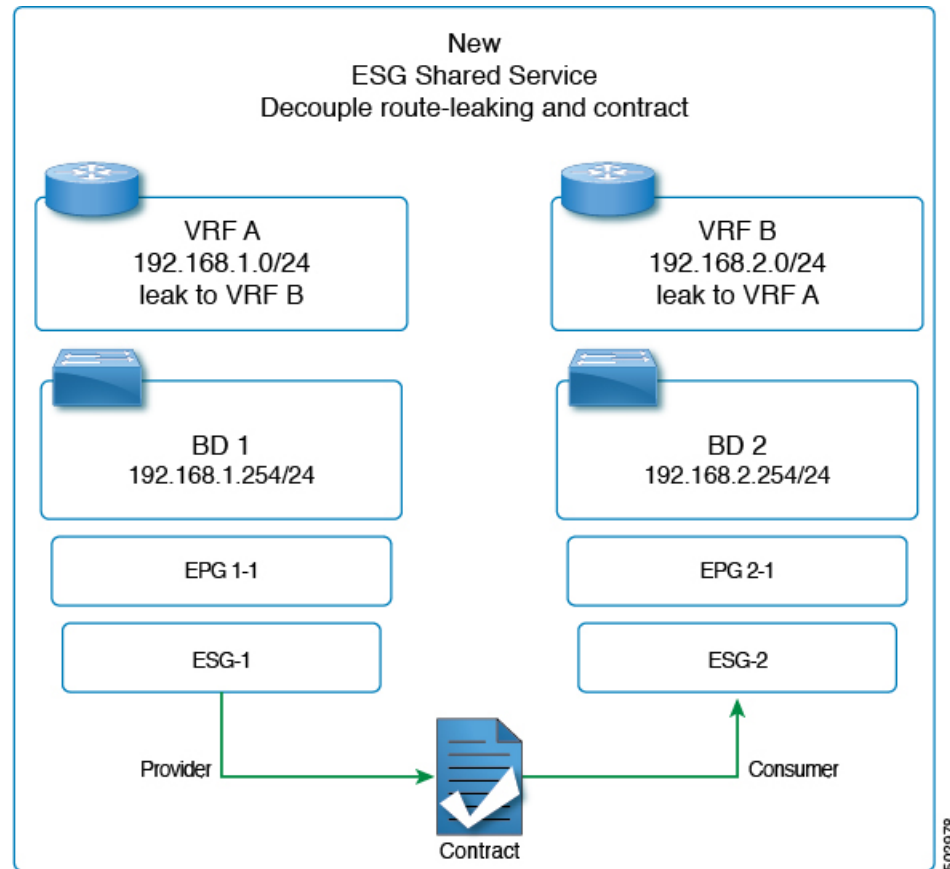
New
ESG Shared Service
Decouple route-leaking and contract

VRF A
192.168.1.0/24
leak to VRF B

VRF B
192.168.2.0/24
leak to VRF A

BD 1
192.168.1.254/24

BD 2
192.168.2.254/24

EPG 1-1

EPG 2-1

ESG-1

ESG-2

Provider

Consumer

Contract

502979